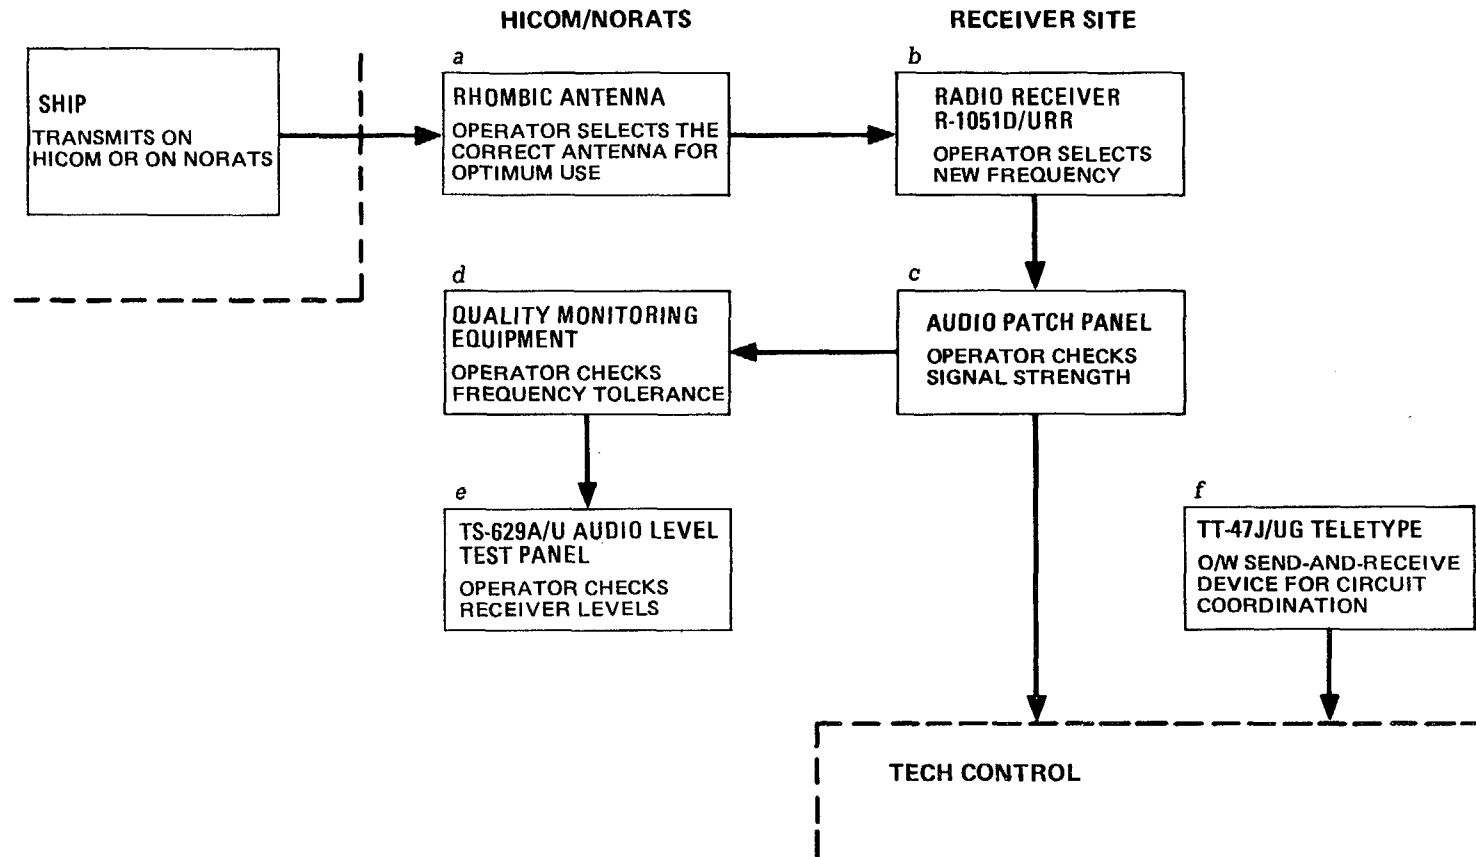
HICOM/NORATS

RECEIVER SITE

SHIP
TRANSMITS ON HICOM OR ON NORATS

a
RHOMBIC ANTENNA
OPERATOR SELECTS THE CORRECT ANTENNA FOR OPTIMUM USE

b
RADIO RECEIVER R-1051D/URR
OPERATOR SELECTS NEW FREQUENCY

d
QUALITY MONITORING EQUIPMENT
OPERATOR CHECKS FREQUENCY TOLERANCE

c
AUDIO PATCH PANEL
OPERATOR CHECKS SIGNAL STRENGTH

e
TS-629A/U AUDIO LEVEL TEST PANEL
OPERATOR CHECKS RECEIVER LEVELS

f
TT-47J/UG TELETYPE
O/W SEND-AND-RECEIVE DEVICE FOR CIRCUIT COORDINATION

TECH CONTROL